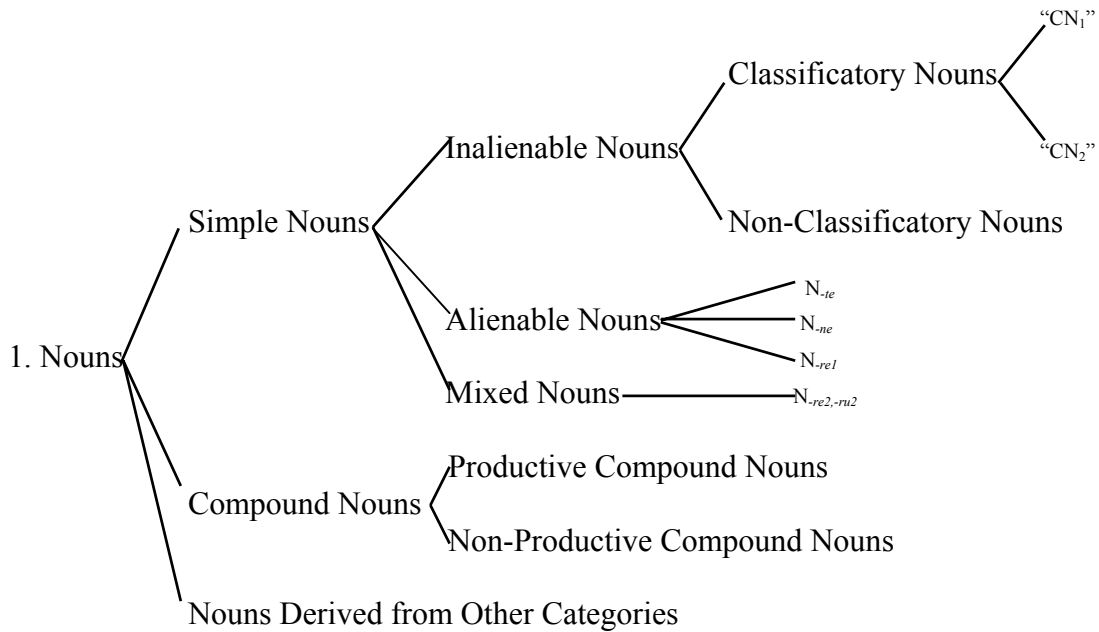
"$CN_1$"

Classificatory Nouns

"$CN_2$"

Inalienable Nouns

Non-Classificatory Nouns

Simple Nouns

$N_{-te}$

Alienable Nouns

$N_{-ne}$

$N_{-re1}$

1. Nouns

Mixed Nouns

$N_{-re2,-ru2}$

Productive Compound Nouns

Compound Nouns

Non-Productive Compound Nouns

Nouns Derived from Other Categories